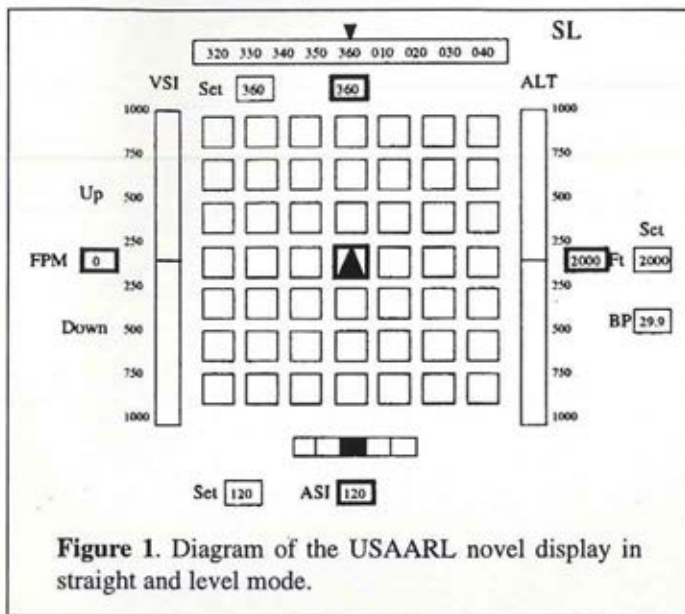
SL

320 330 340 350 360 010 020 030 040

VSI

Set 360

360

ALT

1000
750
Up 500
250
FPM 0
250
Down 500
750
1000

1000
750
500
250
2000 Ft
250
500
750
1000

Set 2000

BP 29.9

Set 120

ASI 120

**Figure 1**. Diagram of the USAARL novel display in straight and level mode.